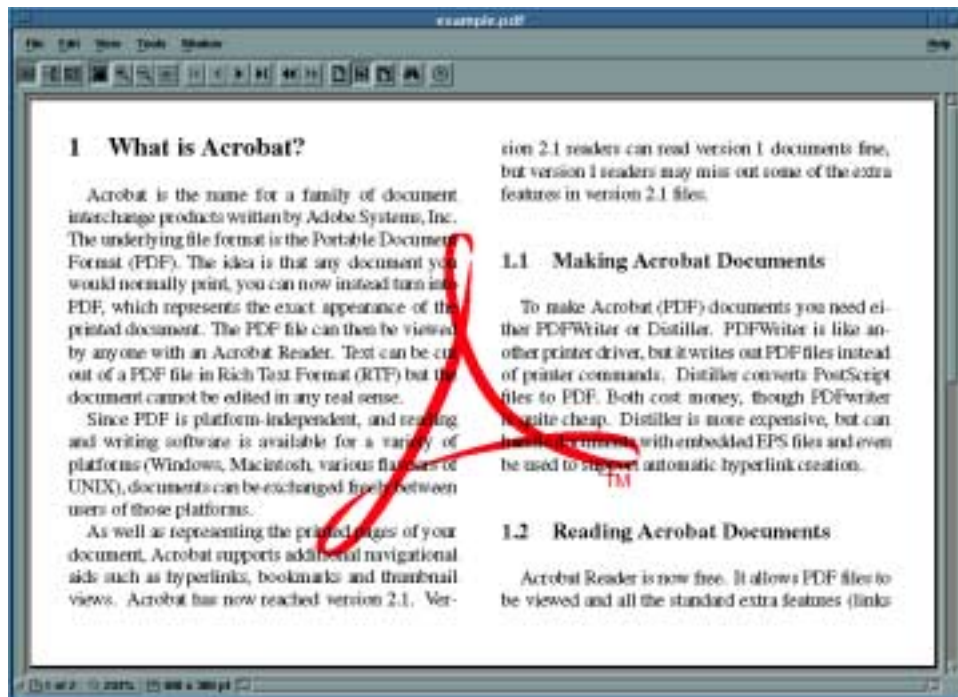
example.pdf

File Edit View Tools Window Help

1 What is Acrobat?

Acrobat is the name for a family of document interchange products written by Adobe Systems, Inc. The underlying file format is the Portable Document Format (PDF). The idea is that any document you would normally print, you can now instead turn into PDF, which represents the exact appearance of the printed document. The PDF file can then be viewed by anyone with an Acrobat Reader. Text can be cut out of a PDF file in Rich Text Format (RTF) but the document cannot be edited in any real sense.

Since PDF is platform-independent, and reading and writing software is available for a variety of platforms (Windows, Macintosh, various flavours of UNIX), documents can be exchanged freely between users of those platforms.

As well as representing the printed pages of your document, Acrobat supports additional navigational aids such as hyperlinks, bookmarks and thumbnail views. Acrobat has now reached version 2.1. Version 2.1 readers can read version 1 documents fine, but version 1 readers may miss out some of the extra features in version 2.1 files.

1.1 Making Acrobat Documents

To make Acrobat (PDF) documents you need either PDFWriter or Distiller. PDFWriter is like another printer driver, but it writes out PDF files instead of printer commands. Distiller converts PostScript files to PDF. Both cost money, though PDFwriter is quite cheap. Distiller is more expensive, but can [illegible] with embedded EPS files and even be used to support automatic hyperlink creation.

TM

1.2 Reading Acrobat Documents

Acrobat Reader is now free. It allows PDF files to be viewed and all the standard extra features (links

1 of 2 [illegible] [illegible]